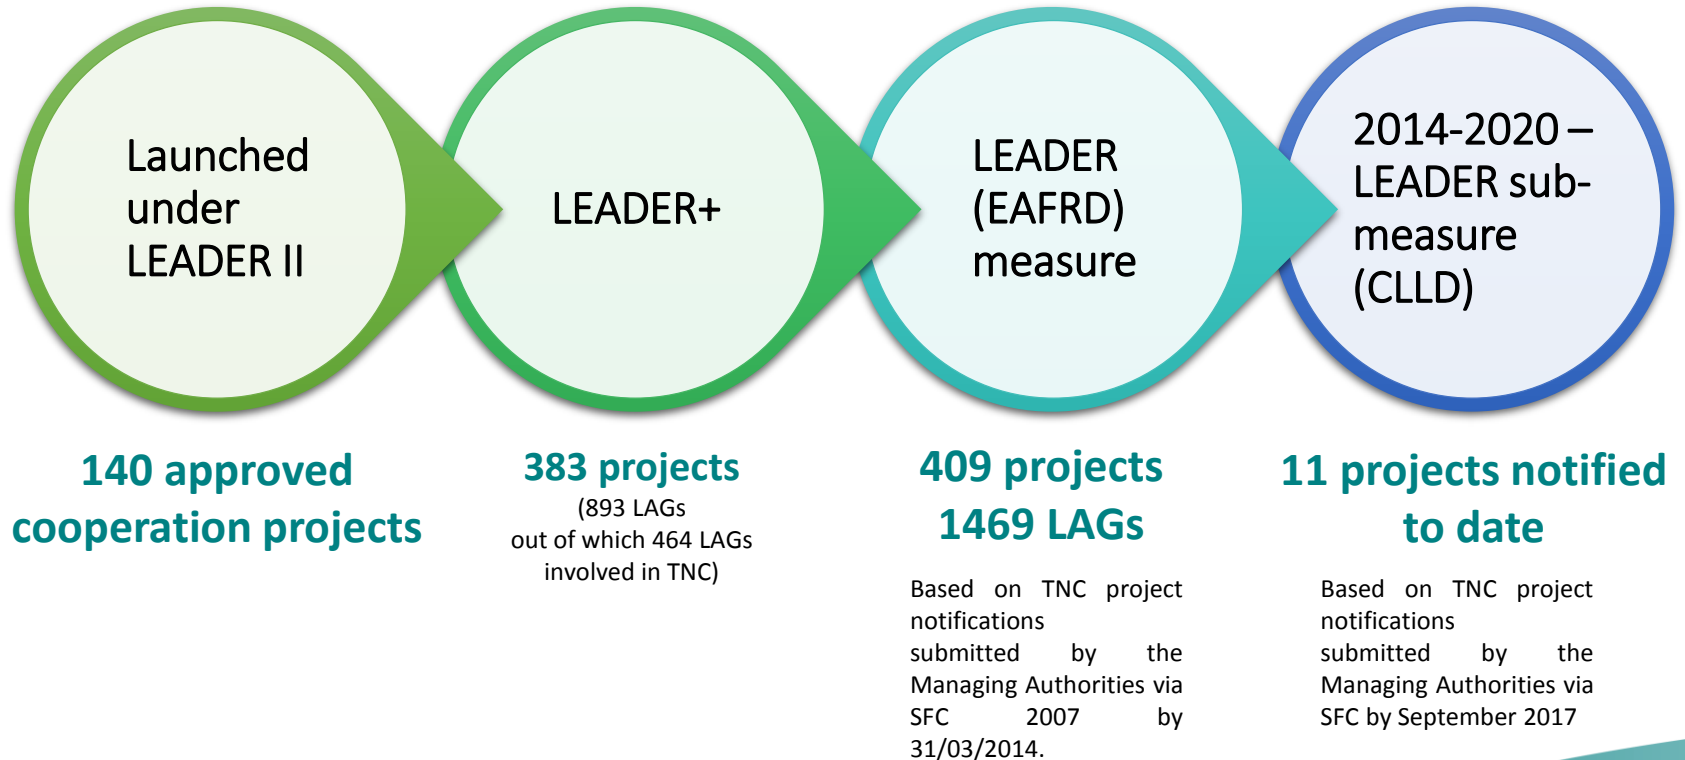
Launched under LEADER II

LEADER+

LEADER (EAFRD) measure

2014-2020 – LEADER sub-measure (CLLD)

140 approved cooperation projects

383 projects
(893 LAGs out of which 464 LAGs involved in TNC)

409 projects
1469 LAGs

Based on TNC project notifications submitted by the Managing Authorities via SFC 2007 by 31/03/2014.

11 projects notified to date

Based on TNC project notifications submitted by the Managing Authorities via SFC by September 2017